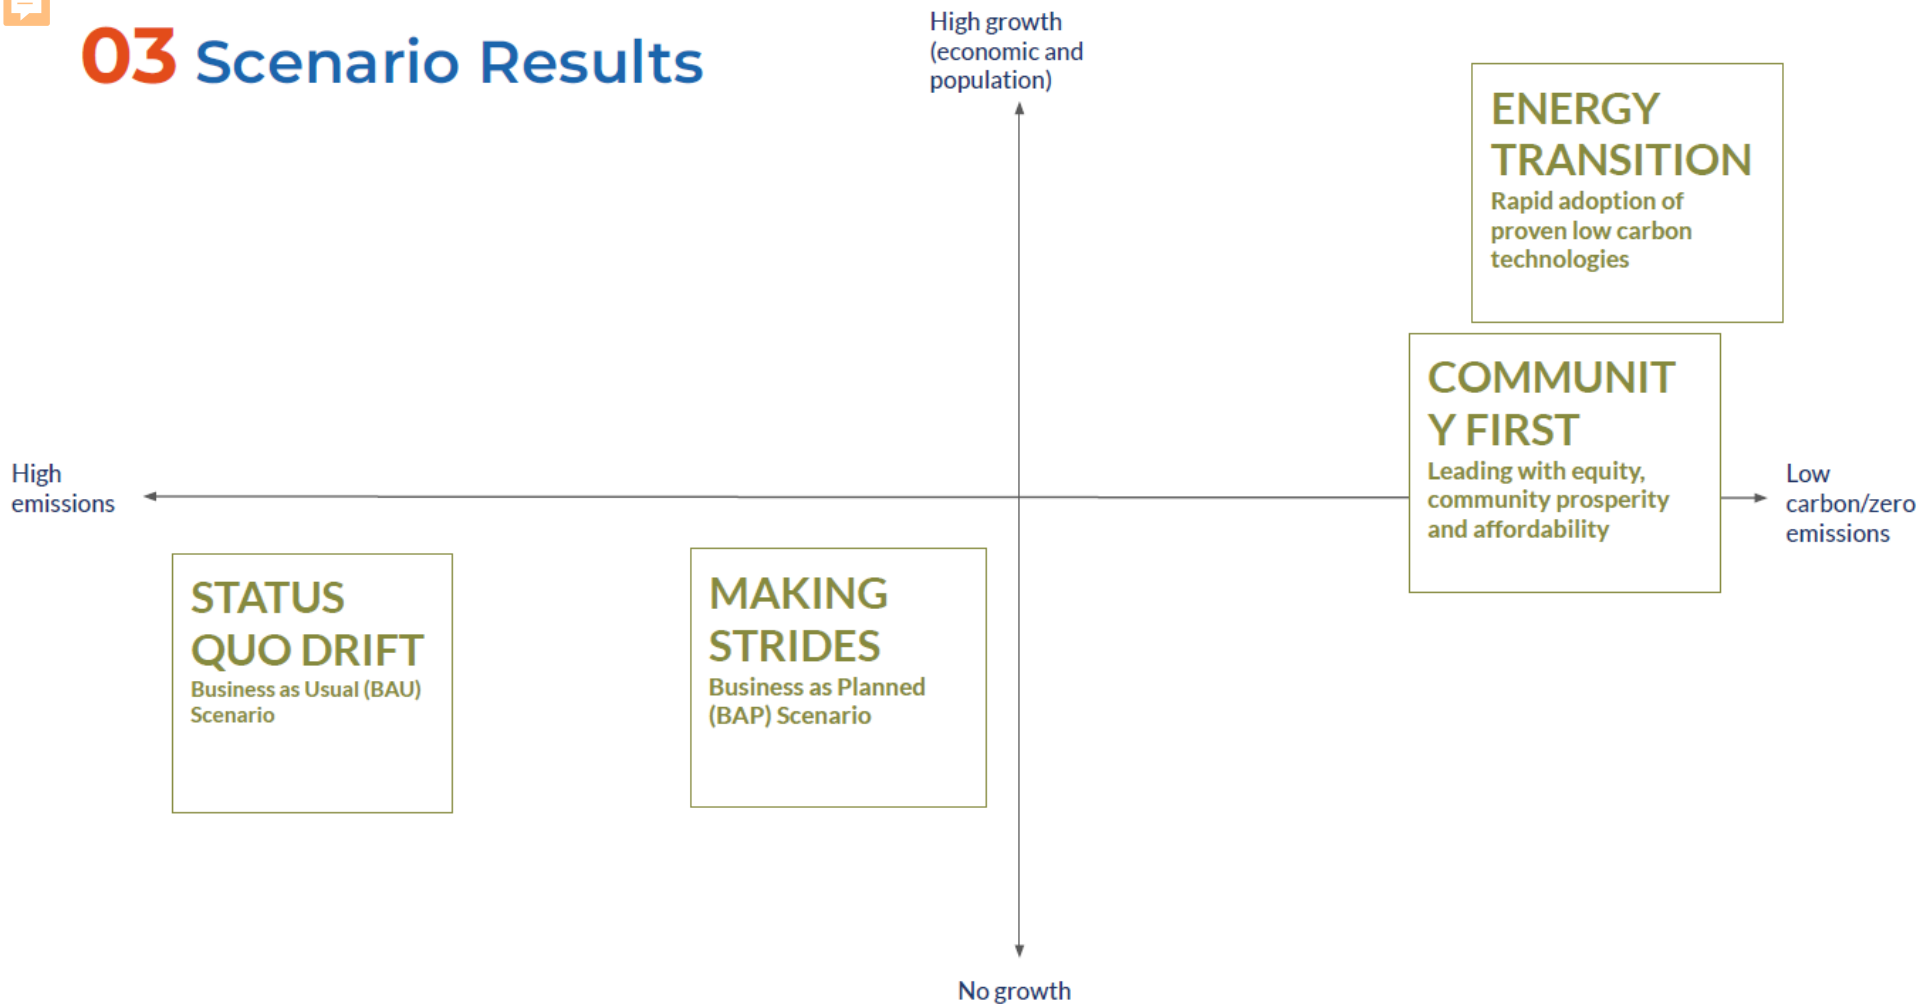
03 Scenario Results

High growth (economic and population)

ENERGY TRANSITION
Rapid adoption of proven low carbon technologies

COMMUNIT Y FIRST
Leading with equity, community prosperity and affordability

High emissions

Low carbon/zero emissions

STATUS QUO DRIFT
Business as Usual (BAU) Scenario

MAKING STRIDES
Business as Planned (BAP) Scenario

No growth